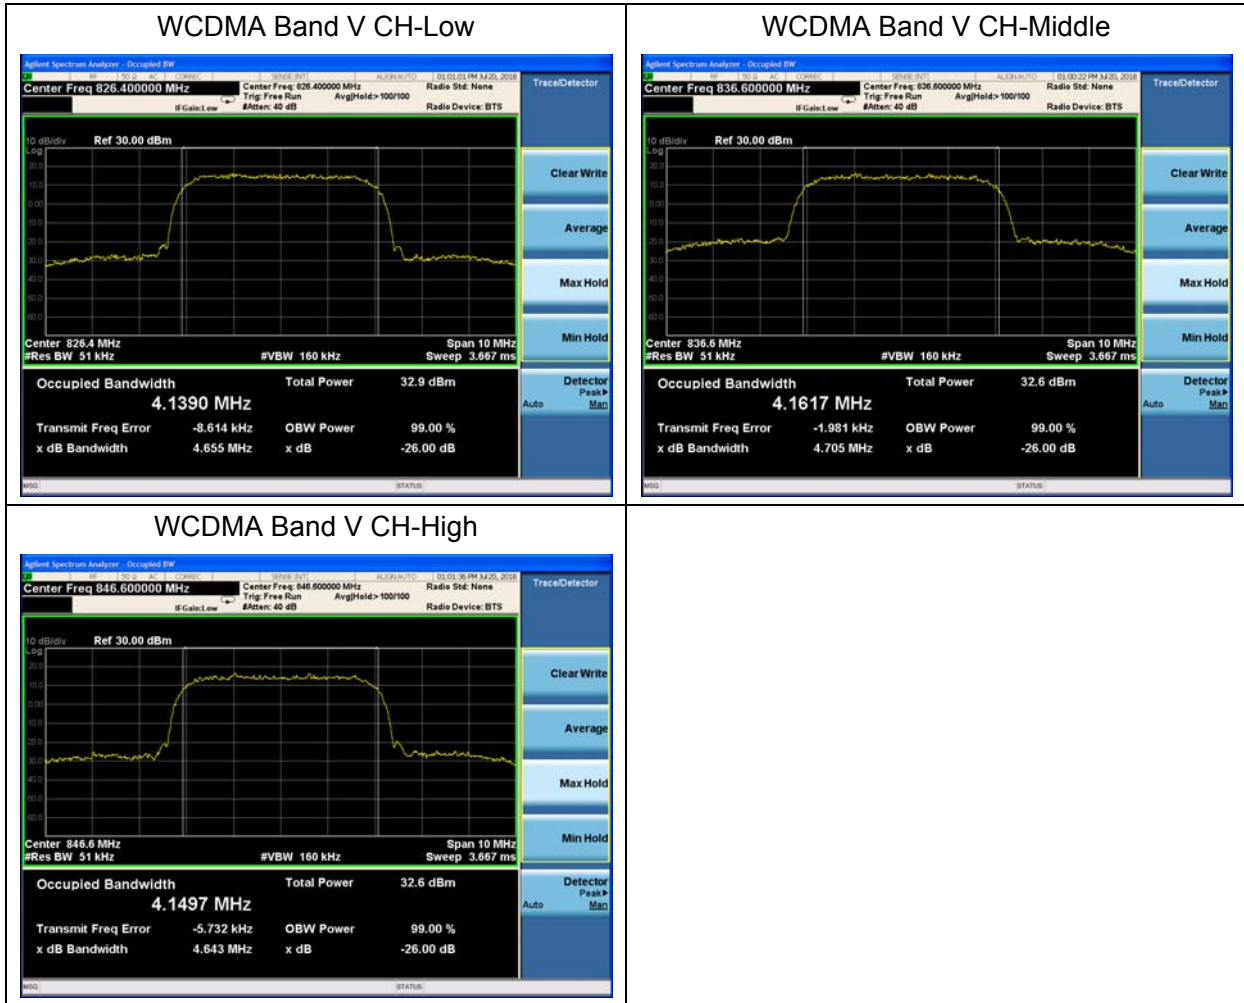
WCDMA Band V CH-Low

Agilent Spectrum Analyzer - Occupied BW

RF | 50 Ω AC | CORREC | SENSE:INT | ALIGN AUTO | 01:01:01 PM Jul 20, 2018

Center Freq 826.400000 MHz

Center Freq: 826.400000 MHz
Trig: Free Run
#Atten: 40 dB
IFGain:Low
Avg|Hold:>100/100
Radio Std: None
Radio Device: BTS

Trace/Detector

10 dB/div Ref 30.00 dBm
Log
20.0
10.0
0.00
-10.0
-20.0
-30.0
-40.0
-50.0
-60.0

Center 826.4 MHz
#Res BW 51 kHz
#VBW 160 kHz
Span 10 MHz
Sweep 3.667 ms

Clear Write
Average
Max Hold
Min Hold
Detector
Peak▶
Auto Man

Occupied Bandwidth
4.1390 MHz
Total Power 32.9 dBm
Transmit Freq Error -8.614 kHz
OBW Power 99.00 %
x dB Bandwidth 4.655 MHz
x dB -26.00 dB

MSG
STATUS

WCDMA Band V CH-Middle

Agilent Spectrum Analyzer - Occupied BW

RF | 50 Ω AC | CORREC | SENSE:INT | ALIGN AUTO | 01:00:22 PM Jul 20, 2018

Center Freq 836.600000 MHz

Center Freq: 836.600000 MHz
Trig: Free Run
#Atten: 40 dB
IFGain:Low
Avg|Hold:>100/100
Radio Std: None
Radio Device: BTS

Trace/Detector

10 dB/div Ref 30.00 dBm
Log
20.0
10.0
0.00
-10.0
-20.0
-30.0
-40.0
-50.0
-60.0

Center 836.6 MHz
#Res BW 51 kHz
#VBW 160 kHz
Span 10 MHz
Sweep 3.667 ms

Clear Write
Average
Max Hold
Min Hold
Detector
Peak▶
Auto Man

Occupied Bandwidth
4.1617 MHz
Total Power 32.6 dBm
Transmit Freq Error -1.981 kHz
OBW Power 99.00 %
x dB Bandwidth 4.705 MHz
x dB -26.00 dB

MSG
STATUS

WCDMA Band V CH-High

Agilent Spectrum Analyzer - Occupied BW

RF | 50 Ω AC | CORREC | SENSE:INT | ALIGN AUTO | 01:01:36 PM Jul 20, 2018

Center Freq 846.600000 MHz

Center Freq: 846.600000 MHz
Trig: Free Run
#Atten: 40 dB
IFGain:Low
Avg|Hold:>100/100
Radio Std: None
Radio Device: BTS

Trace/Detector

10 dB/div Ref 30.00 dBm
Log
20.0
10.0
0.00
-10.0
-20.0
-30.0
-40.0
-50.0
-60.0

Center 846.6 MHz
#Res BW 51 kHz
#VBW 160 kHz
Span 10 MHz
Sweep 3.667 ms

Clear Write
Average
Max Hold
Min Hold
Detector
Peak▶
Auto Man

Occupied Bandwidth
4.1497 MHz
Total Power 32.6 dBm
Transmit Freq Error -5.732 kHz
OBW Power 99.00 %
x dB Bandwidth 4.643 MHz
x dB -26.00 dB

MSG
STATUS